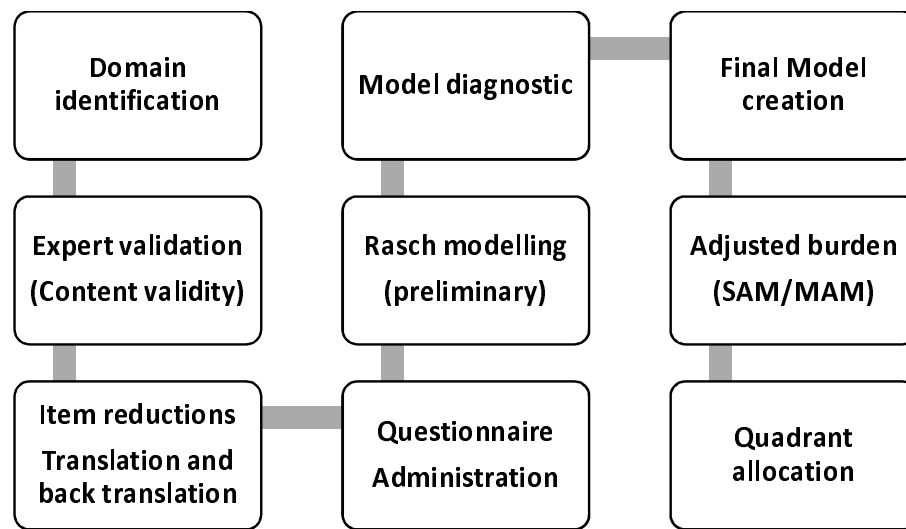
Domain identification

Expert validation (Content validity)

Item reductions
Translation and back translation

Questionnaire Administration

Rasch modelling (preliminary)

Model diagnostic

Final Model creation

Adjusted burden (SAM/MAM)

Quadrant allocation